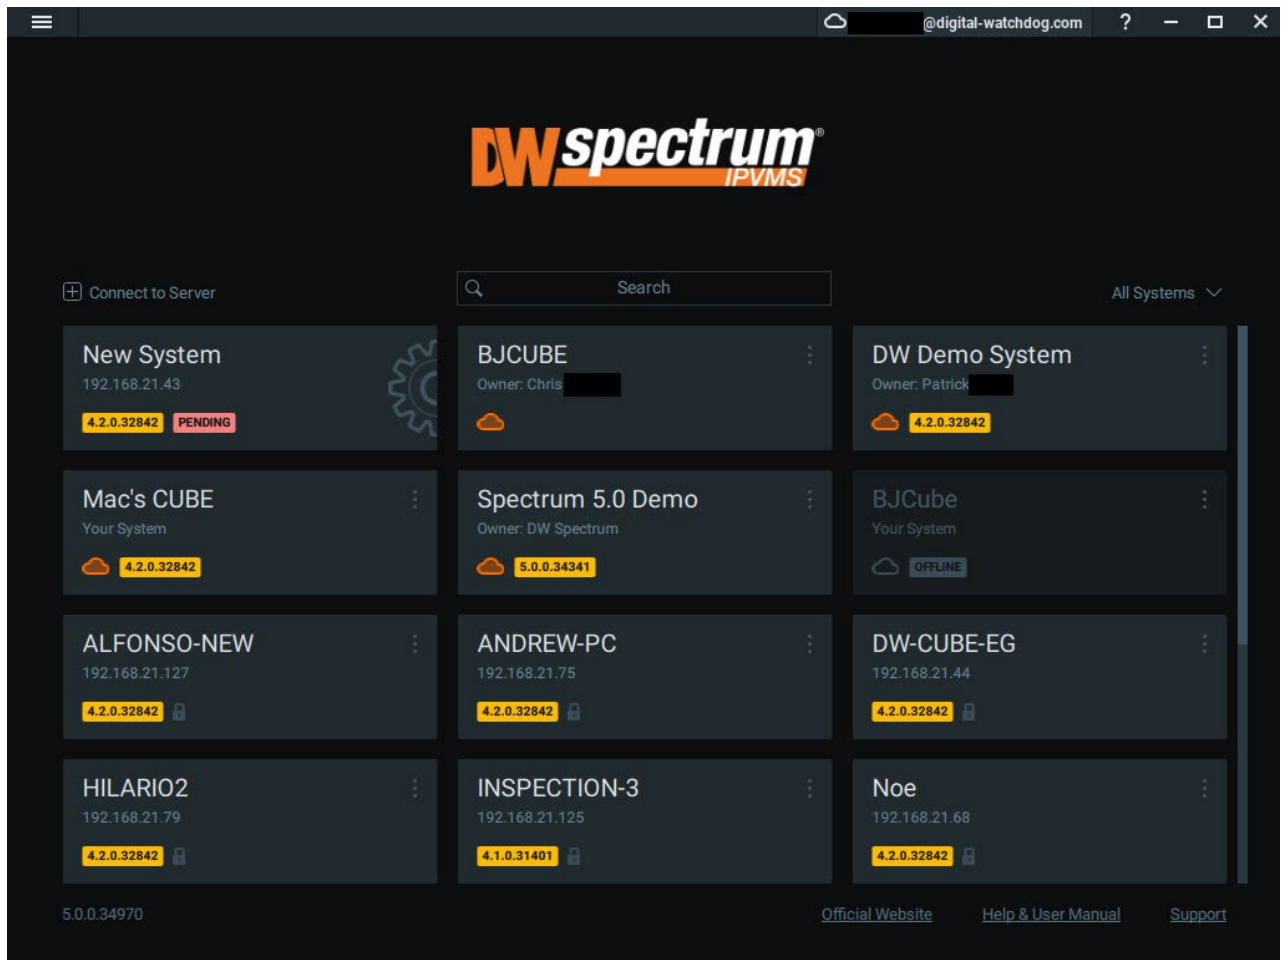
@digital-watchdog.com ?

DW spectrum® IPVMS

Connect to Server

Search

All Systems

New System
192.168.21.43
4.2.0.32842 PENDING

BJCUBE
Owner: Chris

DW Demo System
Owner: Patrick
4.2.0.32842

Mac's CUBE
Your System
4.2.0.32842

Spectrum 5.0 Demo
Owner: DW Spectrum
5.0.0.34341

BJCube
Your System
OFFLINE

ALFONSO-NEW
192.168.21.127
4.2.0.32842

ANDREW-PC
192.168.21.75
4.2.0.32842

DW-CUBE-EG
192.168.21.44
4.2.0.32842

HILARIO2
192.168.21.79
4.2.0.32842

INSPECTION-3
192.168.21.125
4.1.0.31401

Noe
192.168.21.68
4.2.0.32842

5.0.0.34970

Official Website Help & User Manual Support